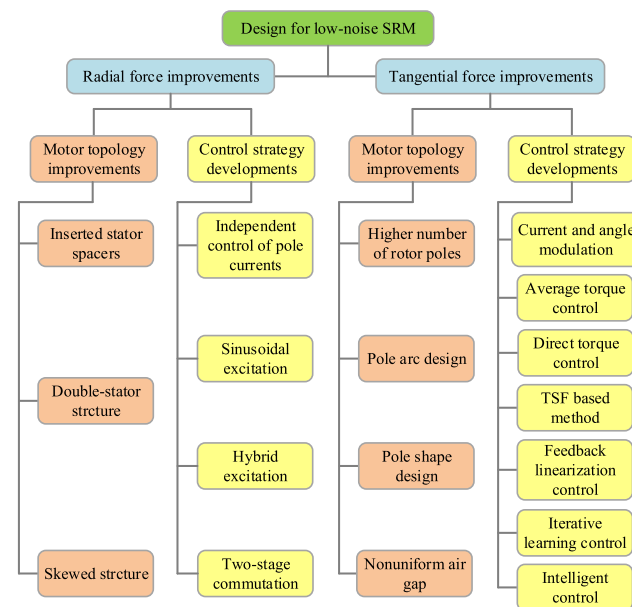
Design for low-noise SRM

Radial force improvements

Tangential force improvements

Motor topology improvements

Control strategy developments

Motor topology improvements

Control strategy developments

Inserted stator spacers

Double-stator strcture

Skewed strcture

Independent control of pole currents

Sinusoidal excitation

Hybrid excitation

Two-stage commutation

Higher number of rotor poles

Pole arc design

Pole shape design

Nonuniform air gap

Current and angle modulation

Average torque control

Direct torque control

TSF based method

Feedback linearization control

Iterative learning control

Intelligent control